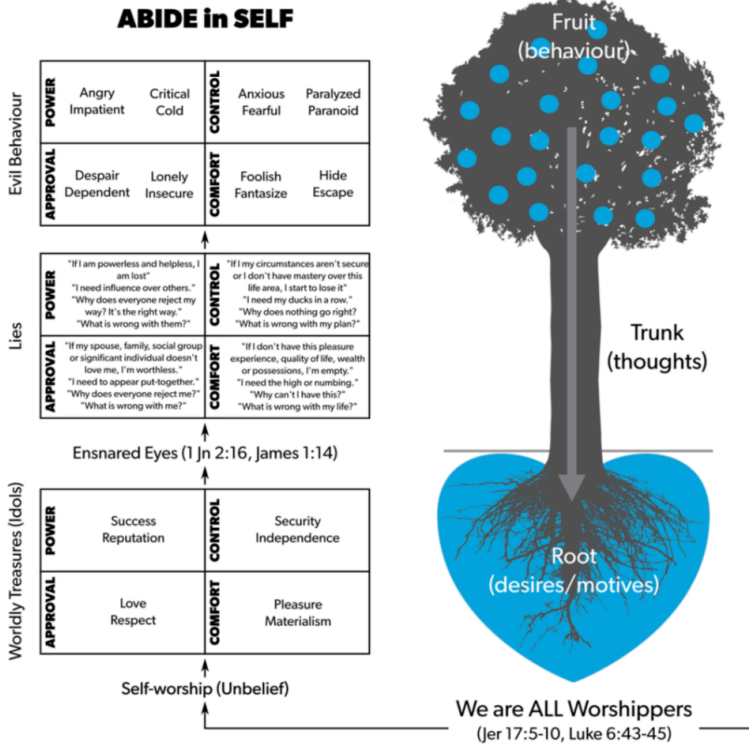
ABIDE in SELF

Evil Behaviour

| POWER | Angry Impatient | Critical Cold | CONTROL | Anxious Fearful | Paralyzed Paranoid |
|---|---|---|---|---|---|
| APPROVAL | Despair Dependent | Lonely Insecure | COMFORT | Foolish Fantasize | Hide Escape |

Lies

| POWER | "If I am powerless and helpless, I am lost" "I need influence over others." "Why does everyone reject my way? It's the right way." "What is wrong with them?" | CONTROL | "If I my circumstances aren't secure or I don't have mastery over this life area, I start to lose it" "I need my ducks in a row." "Why does nothing go right?" "What is wrong with my plan?" |
|---|---|---|---|
| APPROVAL | "If my spouse, family, social group or significant individual doesn't love me, I'm worthless." "I need to appear put-together." "Why does everyone reject me?" "What is wrong with me?" | COMFORT | "If I don't have this pleasure experience, quality of life, wealth or possessions, I'm empty." "I need the high or numbing." "Why can't I have this?" "What is wrong with my life?" |

Ensnared Eyes (1 Jn 2:16, James 1:14)

Worldly Treasures (Idols)

| POWER | Success Reputation | CONTROL | Security Independence |
|---|---|---|---|
| APPROVAL | Love Respect | COMFORT | Pleasure Materialism |

Self-worship (Unbelief)

Fruit
(behaviour)

Trunk
(thoughts)

Root
(desires/motives)

We are ALL Worshippers
(Jer 17:5-10, Luke 6:43-45)